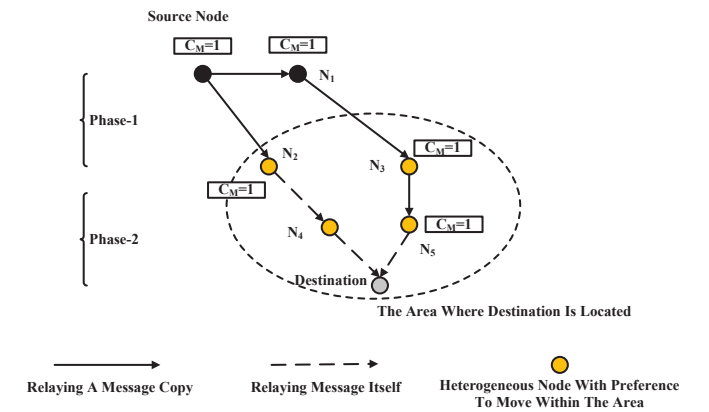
Source Node

$C_M$=1

$C_M$=1

$N_1$

Phase-1

$N_2$

$N_3$

$C_M$=1

$C_M$=1

Phase-2

$N_4$

$C_M$=1

$N_5$

Destination

The Area Where Destination Is Located

Relaying A Message Copy

Relaying Message Itself

Heterogeneous Node With Preference To Move Within The Area